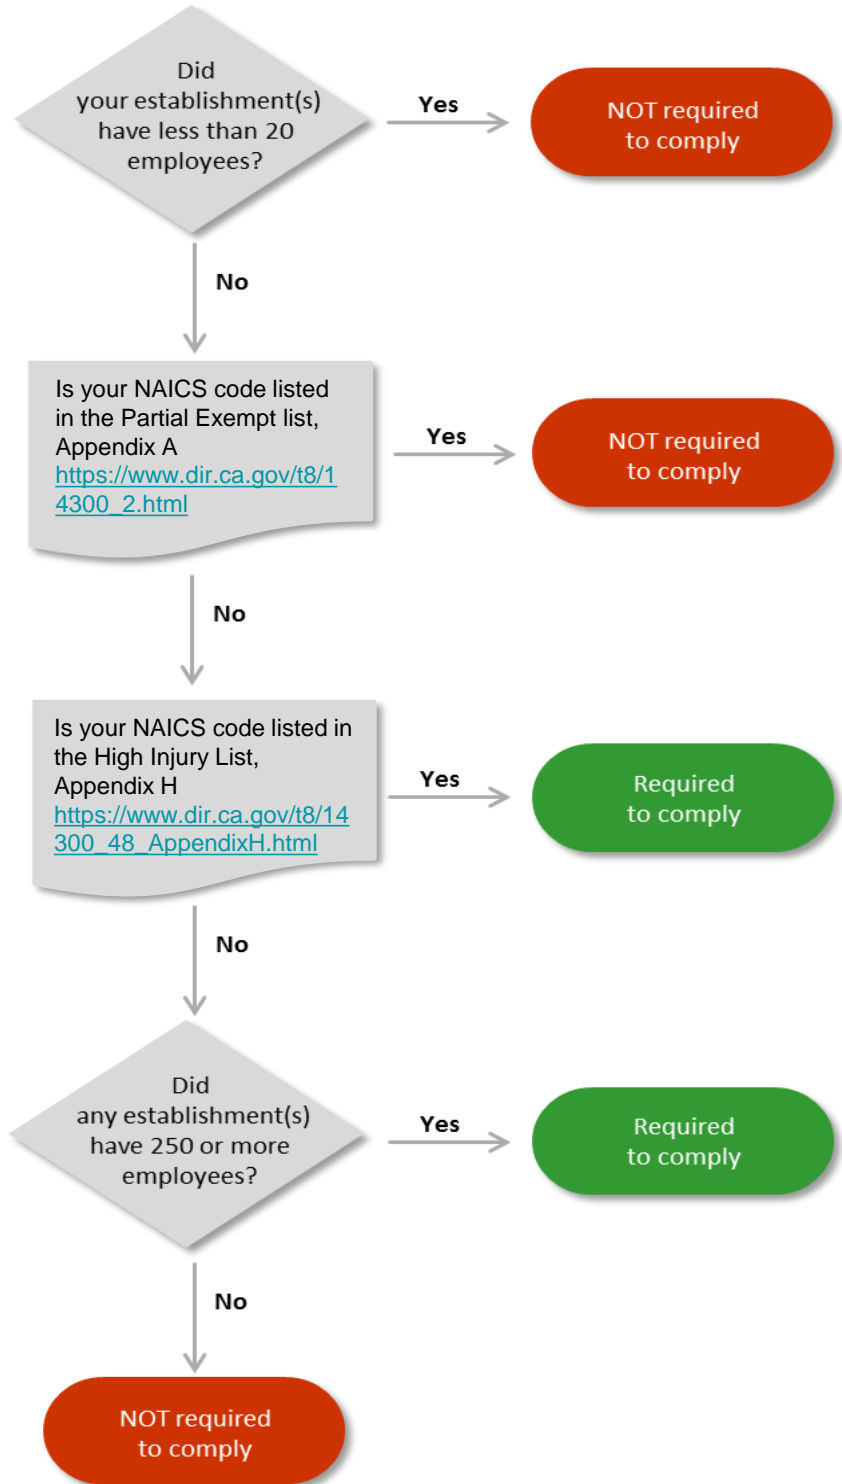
Did your establishment(s) have less than 20 employees?

Yes

NOT required to comply

No

Is your NAICS code listed in the Partial Exempt list, Appendix A https://www.dir.ca.gov/t8/14300_2.html

Yes

NOT required to comply

No

Is your NAICS code listed in the High Injury List, Appendix H https://www.dir.ca.gov/t8/14300_48_AppendixH.html

Yes

Required to comply

No

Did any establishment(s) have 250 or more employees?

Yes

Required to comply

No

NOT required to comply